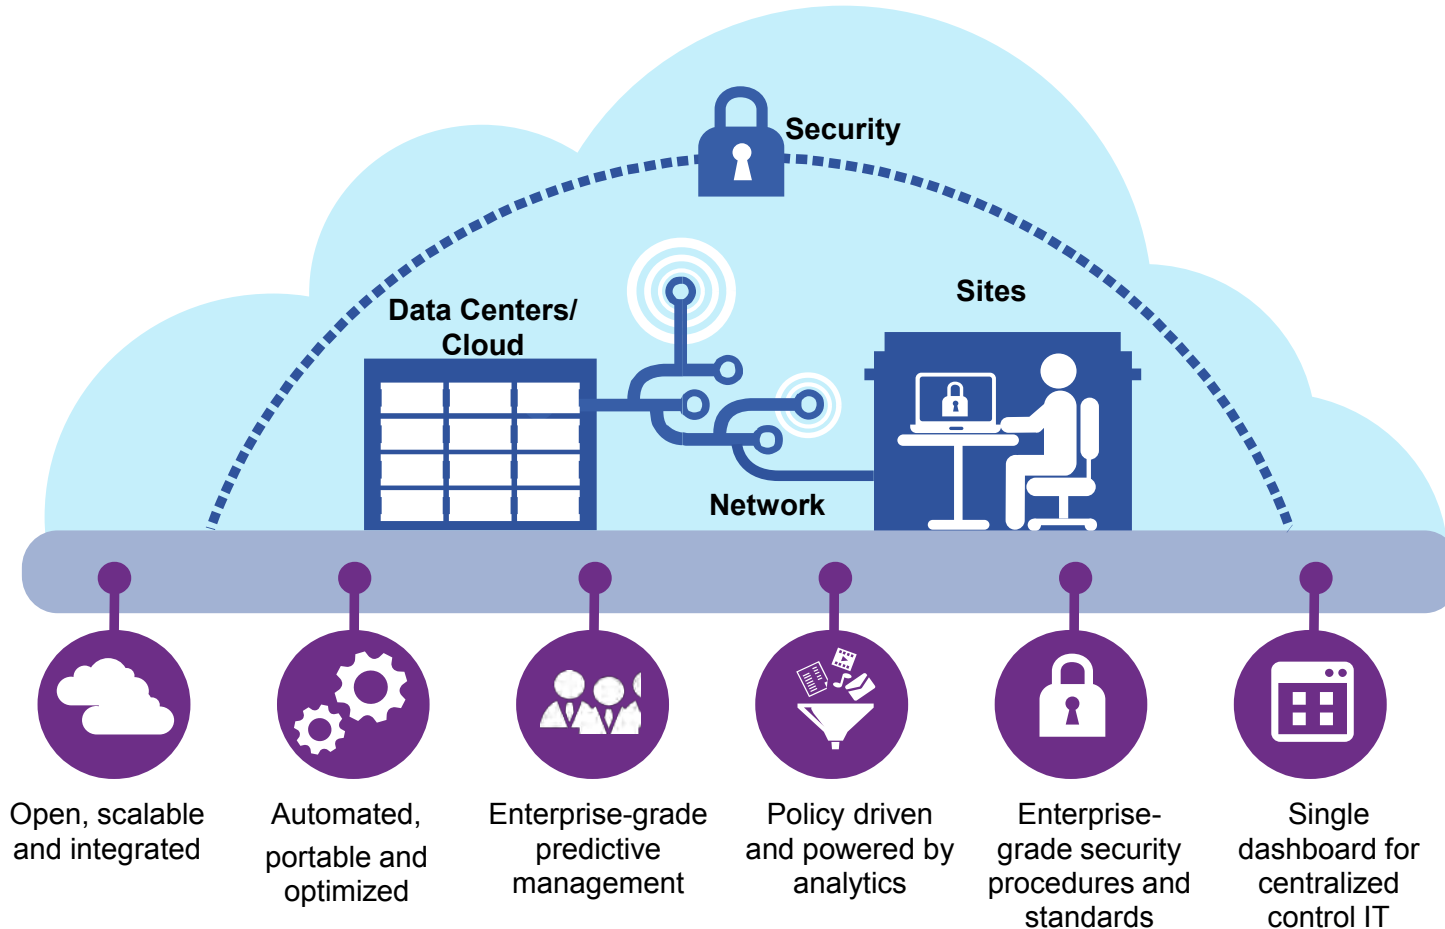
Security

Data Centers/ Cloud

Sites

Network

Open, scalable and integrated

Automated, portable and optimized

Enterprise-grade predictive management

Policy driven and powered by analytics

Enterprise-grade security procedures and standards

Single dashboard for centralized control IT